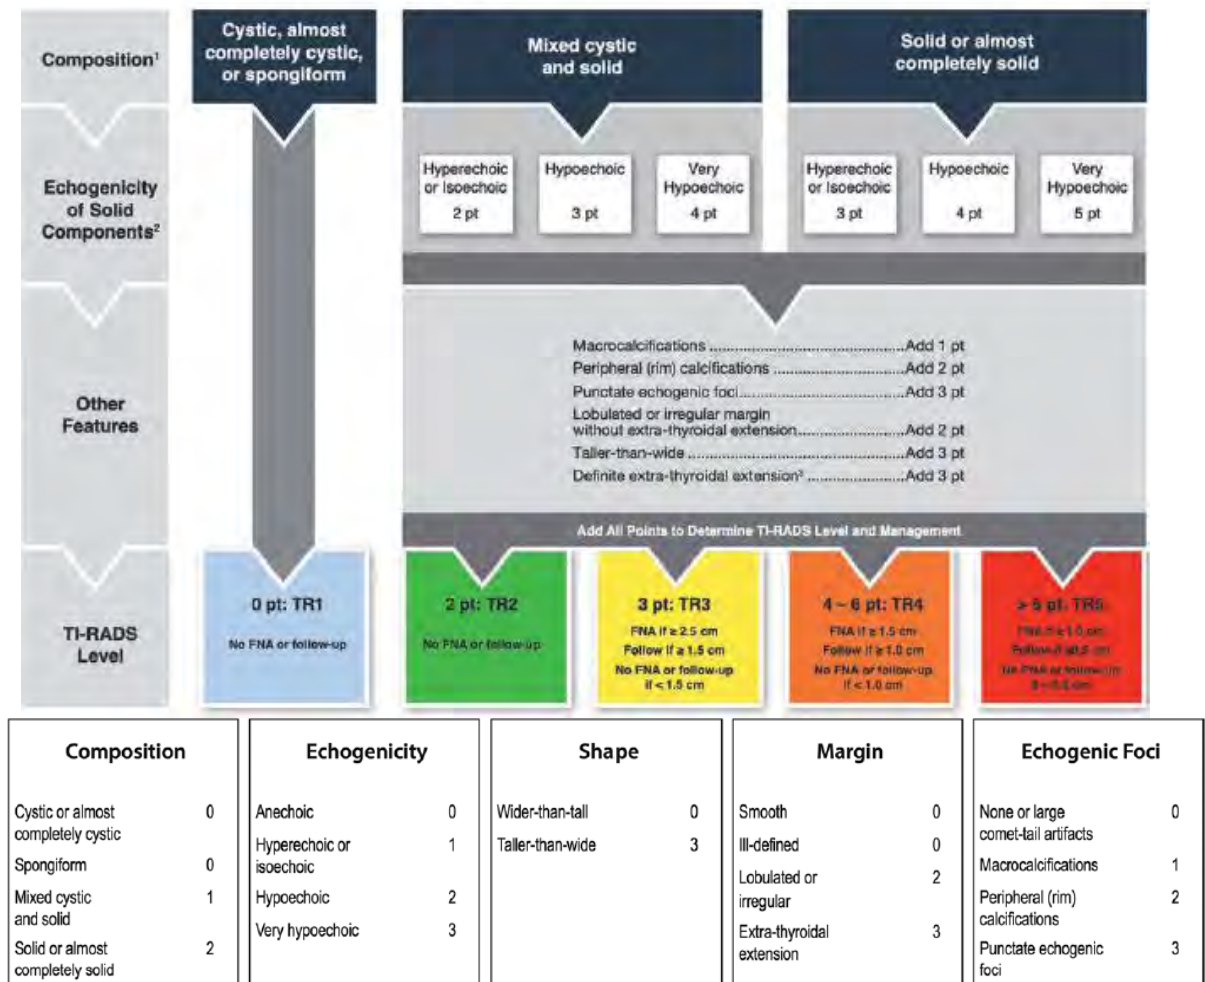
Composition¹

Cystic, almost completely cystic, or spongiform

Mixed cystic and solid

Solid or almost completely solid

Echogenicity of Solid Components²

Hyperechoic or Isoechoic 2 pt

Hypoechoic 3 pt

Very Hypoechoic 4 pt

Hyperechoic or Isoechoic 3 pt

Hypoechoic 4 pt

Very Hypoechoic 5 pt

Other Features

Macrocalcifications ........................................Add 1 pt
Peripheral (rim) calcifications ........................Add 2 pt
Punctate echogenic foci ................................Add 3 pt
Lobulated or irregular margin without extra-thyroidal extension........................Add 2 pt
Taller-than-wide ............................................Add 3 pt
Definite extra-thyroidal extension³ ...................Add 3 pt

Add All Points to Determine TI-RADS Level and Management

TI-RADS Level

0 pt: TR1
No FNA or follow-up

2 pt: TR2
No FNA or follow-up

3 pt: TR3
FNA if ≥ 2.5 cm
Follow if ≥ 1.5 cm
No FNA or follow-up if < 1.5 cm

4 – 6 pt: TR4
FNA if ≥ 1.5 cm
Follow if ≥ 1.0 cm
No FNA or follow-up if < 1.0 cm

> 6 pt: TR5
FNA if ≥ 1.0 cm
Follow if ≥ 0.5 cm
No FNA or follow-up if < 0.5 cm

| Composition | |
|---|---|
| Cystic or almost completely cystic | 0 |
| Spongiform | 0 |
| Mixed cystic and solid | 1 |
| Solid or almost completely solid | 2 |

| Echogenicity | |
|---|---|
| Anechoic | 0 |
| Hyperechoic or isoechoic | 1 |
| Hypoechoic | 2 |
| Very hypoechoic | 3 |

| Shape | |
|---|---|
| Wider-than-tall | 0 |
| Taller-than-wide | 3 |

| Margin | |
|---|---|
| Smooth | 0 |
| Ill-defined | 0 |
| Lobulated or irregular | 2 |
| Extra-thyroidal extension | 3 |

| Echogenic Foci | |
|---|---|
| None or large comet-tail artifacts | 0 |
| Macrocalcifications | 1 |
| Peripheral (rim) calcifications | 2 |
| Punctate echogenic foci | 3 |